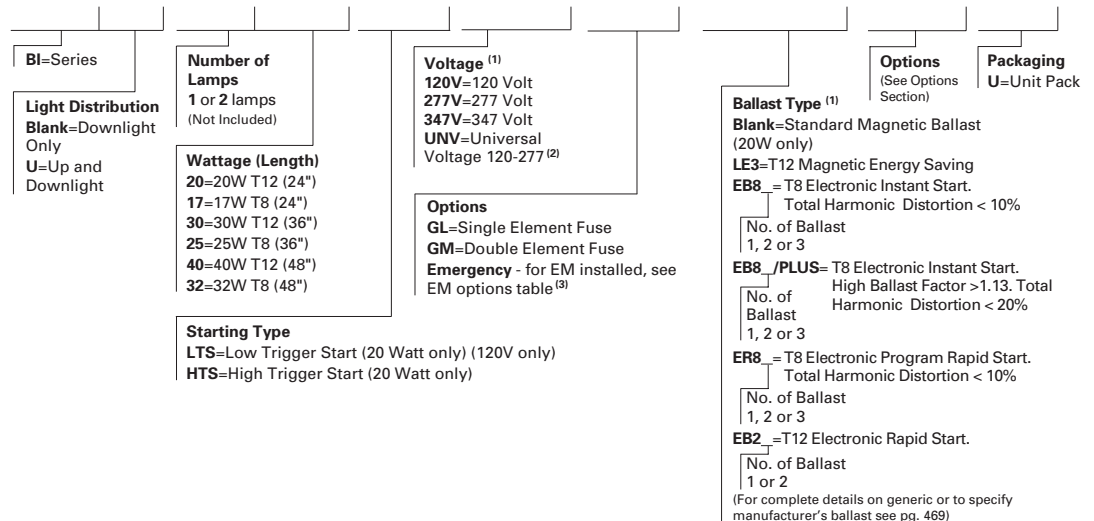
**BI**=Series

**Light Distribution**
**Blank**=Downlight Only
**U**=Up and Downlight

**Number of Lamps**
**1** or **2** lamps
(Not Included)

**Wattage (Length)**
**20**=20W T12 (24")
**17**=17W T8 (24")
**30**=30W T12 (36")
**25**=25W T8 (36")
**40**=40W T12 (48")
**32**=32W T8 (48")

**Starting Type**
**LTS**=Low Trigger Start (20 Watt only) (120V only)
**HTS**=High Trigger Start (20 Watt only)

**Voltage** $^{(1)}$
**120V**=120 Volt
**277V**=277 Volt
**347V**=347 Volt
**UNV**=Universal Voltage 120-277 $^{(2)}$

**Options**
**GL**=Single Element Fuse
**GM**=Double Element Fuse
**Emergency** - for EM installed, see EM options table $^{(3)}$

**Options**
(See Options Section)

**Packaging**
**U**=Unit Pack

**Ballast Type** $^{(1)}$
**Blank**=Standard Magnetic Ballast (20W only)
**LE3**=T12 Magnetic Energy Saving
**EB8_**=T8 Electronic Instant Start. Total Harmonic Distortion < 10%
No. of Ballast
1, 2 or 3
**EB8_/PLUS**= T8 Electronic Instant Start. High Ballast Factor >1.13. Total Harmonic Distortion < 20%
No. of Ballast
1, 2 or 3
**ER8_**=T8 Electronic Program Rapid Start. Total Harmonic Distortion < 10%
No. of Ballast
1, 2 or 3
**EB2_**=T12 Electronic Rapid Start.
No. of Ballast
1 or 2
(For complete details on generic or to specify manufacturer's ballast see pg. 469)